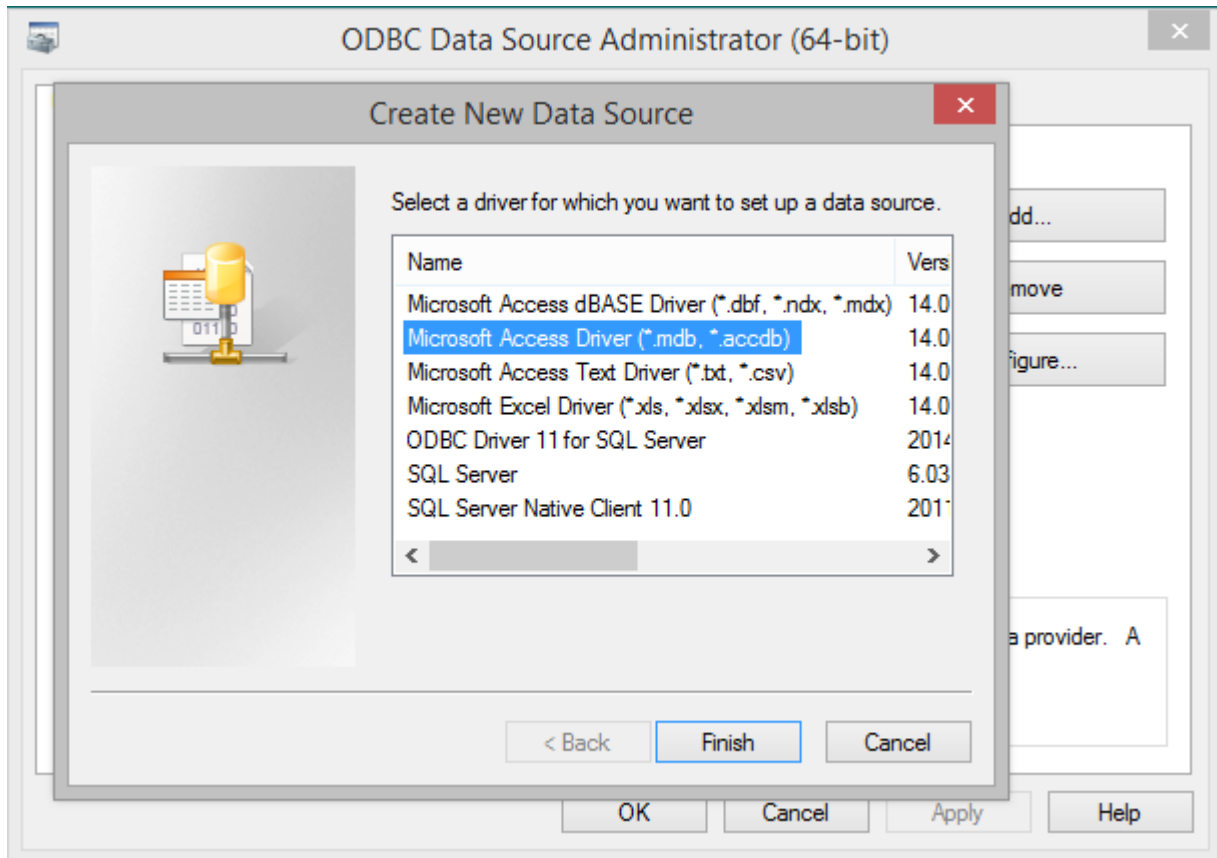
ODBC Data Source Administrator (64-bit)

Create New Data Source

Select a driver for which you want to set up a data source.

| Name | Vers |
|---|---|
| Microsoft Access dBASE Driver (*.dbf, *.ndx, *.mdx) | 14.0 |
| Microsoft Access Driver (*.mdb, *.accdb) | 14.0 |
| Microsoft Access Text Driver (*.txt, *.csv) | 14.0 |
| Microsoft Excel Driver (*.xls, *.xlsx, *.xlsm, *.xlsb) | 14.0 |
| ODBC Driver 11 for SQL Server | 2014 |
| SQL Server | 6.03 |
| SQL Server Native Client 11.0 | 2011 |

< Back
Finish
Cancel

dd...
move
figure...
a provider. A

OK
Cancel
Apply
Help